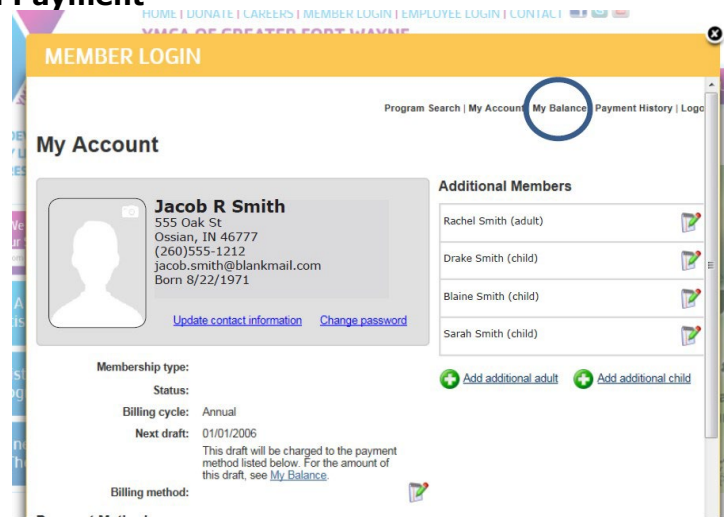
Payment
HOME | DONATE | CAREERS | MEMBER LOGIN | EMPLOYEE LOGIN | CONTACT
YMCA OF GREATER FORT WAYNE

MEMBER LOGIN

Program Search | My Account | My Balance | Payment History | Logo

My Account

Jacob R Smith
555 Oak St
Ossian, IN 46777
(260)555-1212
jacob.smith@blankmail.com
Born 8/22/1971

Update contact information Change password

Additional Members

Rachel Smith (adult)
Drake Smith (child)
Blaine Smith (child)
Sarah Smith (child)

Add additional adult Add additional child

Membership type:
Status:
Billing cycle: Annual
Next draft: 01/01/2006
This draft will be charged to the payment method listed below. For the amount of this draft, see My Balance.
Billing method: